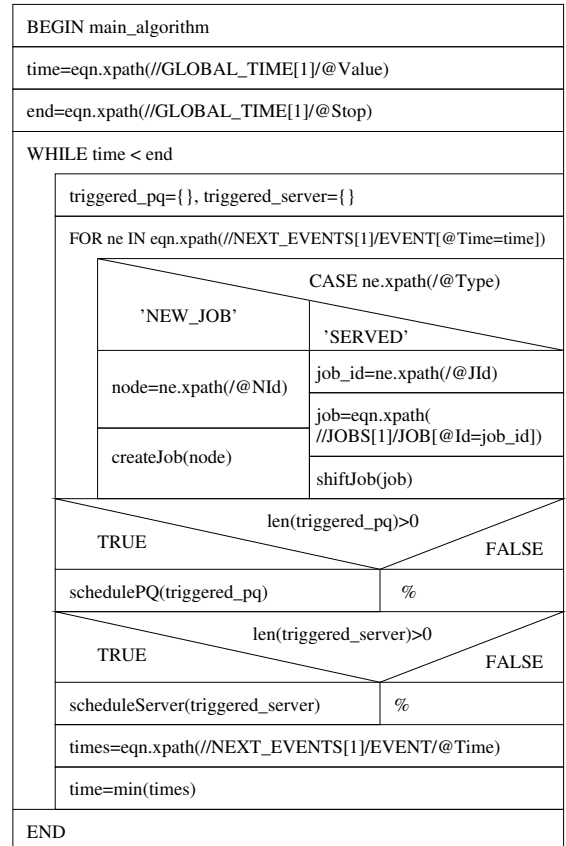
BEGIN main_algorithm

time=eqn.xpath(//GLOBAL_TIME[1]/@Value)

end=eqn.xpath(//GLOBAL_TIME[1]/@Stop)

WHILE time < end

triggered_pq={}, triggered_server={}

FOR ne IN eqn.xpath(//NEXT_EVENTS[1]/EVENT[@Time=time])

CASE ne.xpath(/@Type)

'NEW_JOB'

'SERVED'

node=ne.xpath(/@NId)

job_id=ne.xpath(/@JId)

job=eqn.xpath( //JOBS[1]/JOB[@Id=job_id])

createJob(node)

shiftJob(job)

len(triggered_pq)>0

TRUE

FALSE

schedulePQ(triggered_pq)

%

len(triggered_server)>0

TRUE

FALSE

scheduleServer(triggered_server)

%

times=eqn.xpath(//NEXT_EVENTS[1]/EVENT/@Time)

time=min(times)

END